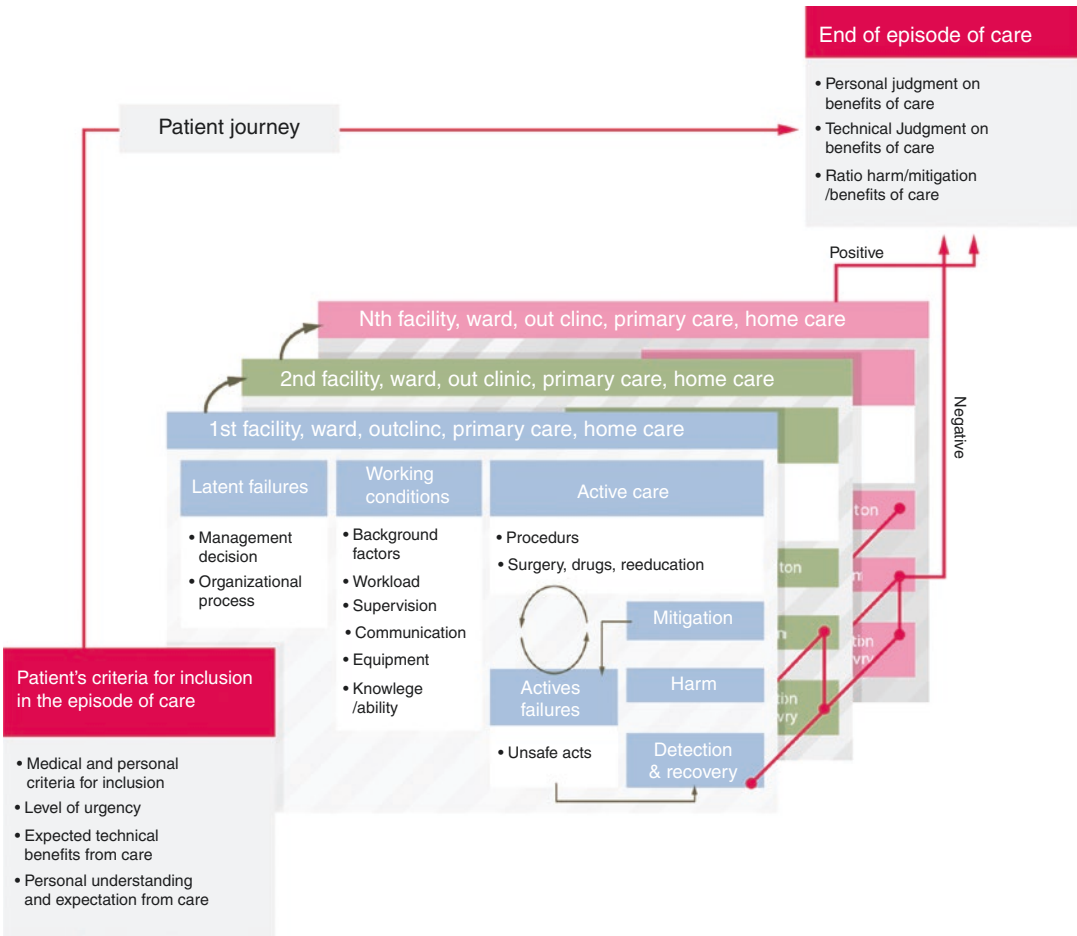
End of episode of care

• Personal judgment on benefits of care
• Technical Judgment on benefits of care
• Ratio harm/mitigation /benefits of care

Patient journey

Positive

Negative

Nth facility, ward, out clinc, primary care, home care

2nd facility, ward, out clinic, primary care, home care

1st facility, ward, outclinc, primary care, home care

Latent failures
• Management decision
• Organizational process

Working conditions
• Background factors
• Workload
• Supervision
• Communication
• Equipment
• Knowlege /ability

Active care
• Procedurs
• Surgery, drugs, reeducation

Mitigation

Actives failures

Harm

• Unsafe acts

Detection & recovery

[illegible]ton
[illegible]ton
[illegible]n
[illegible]n
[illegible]tion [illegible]vry
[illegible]tion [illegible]vry

Patient's criteria for inclusion in the episode of care

• Medical and personal criteria for inclusion
• Level of urgency
• Expected technical benefits from care
• Personal understanding and expectation from care